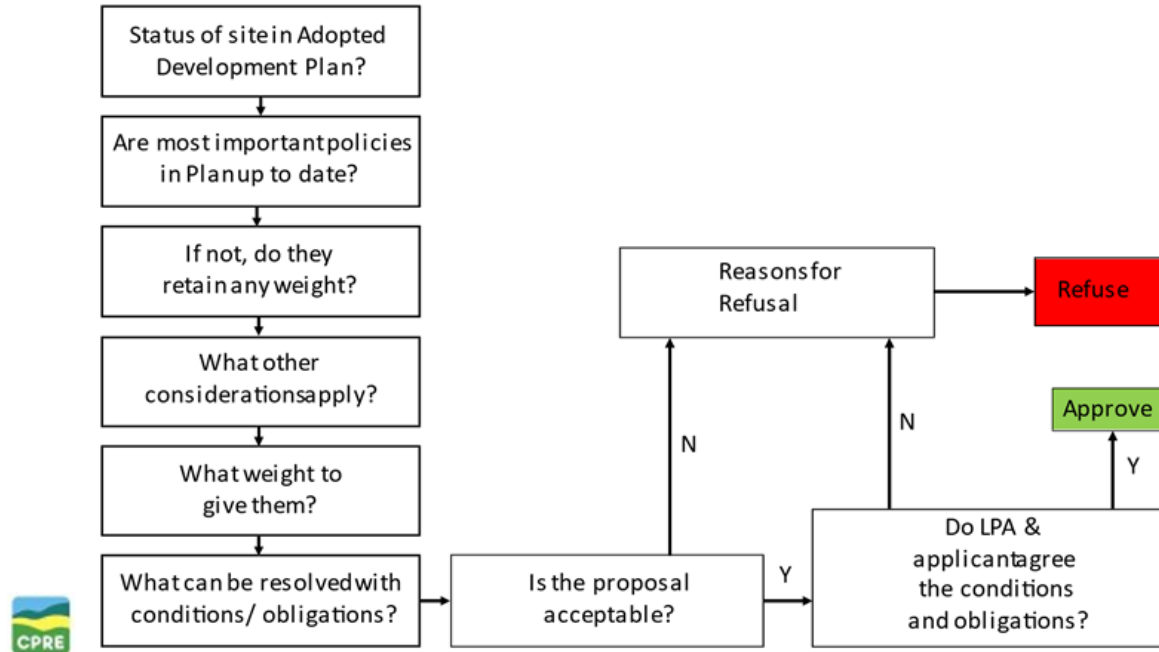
Status of site in Adopted Development Plan?

Are most important policies in Plan up to date?

If not, do they retain any weight?

What other considerations apply?

What weight to give them?

What can be resolved with conditions/ obligations?

Is the proposal acceptable?

Y

N

Reasons for Refusal

Refuse

N

Do LPA & applicant agree the conditions and obligations?

Y

Approve

CPRE